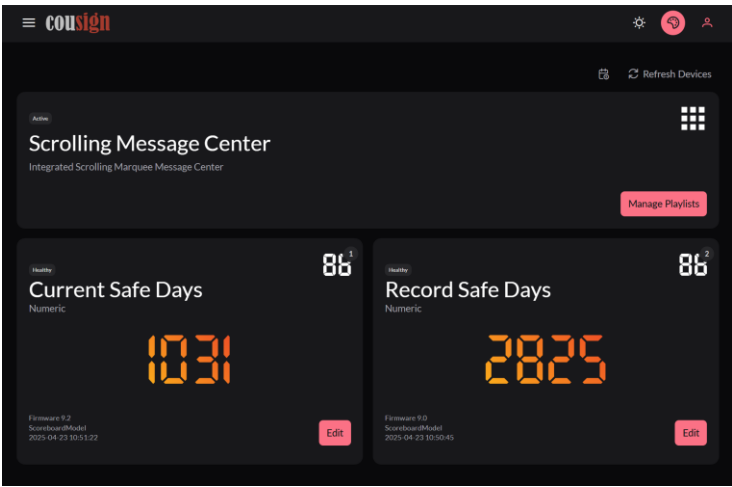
cousign

Refresh Devices

Active

Scrolling Message Center

Integrated Scrolling Marquee Message Center

Manage Playlists

Healthy

88 1

Current Safe Days

Numeric

1031

Firmware 9.2
ScoreboardModel
2025-04-23 10:51:22

Edit

Healthy

88 2

Record Safe Days

Numeric

2825

Firmware 9.0
ScoreboardModel
2025-04-23 10:50:45

Edit